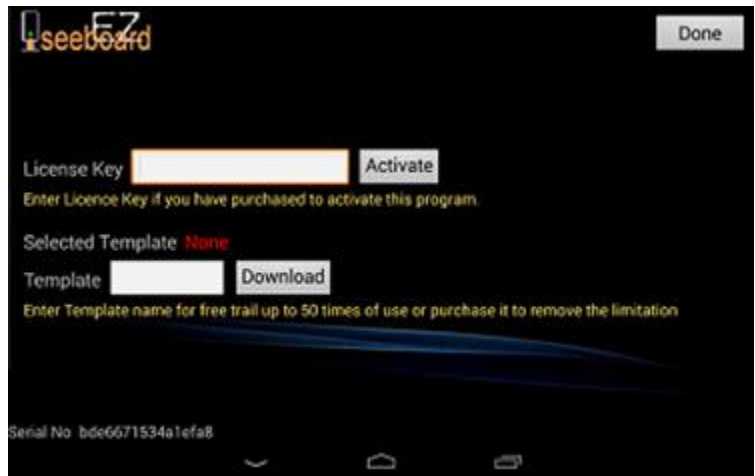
EZ seeboard

Done

License Key

Activate

Enter Licence Key if you have purchased to activate this program.

Selected Template None

Template

Download

Enter Template name for free trail up to 50 times of use or purchase it to remove the limitation

Serial No bde6671534a1efa8